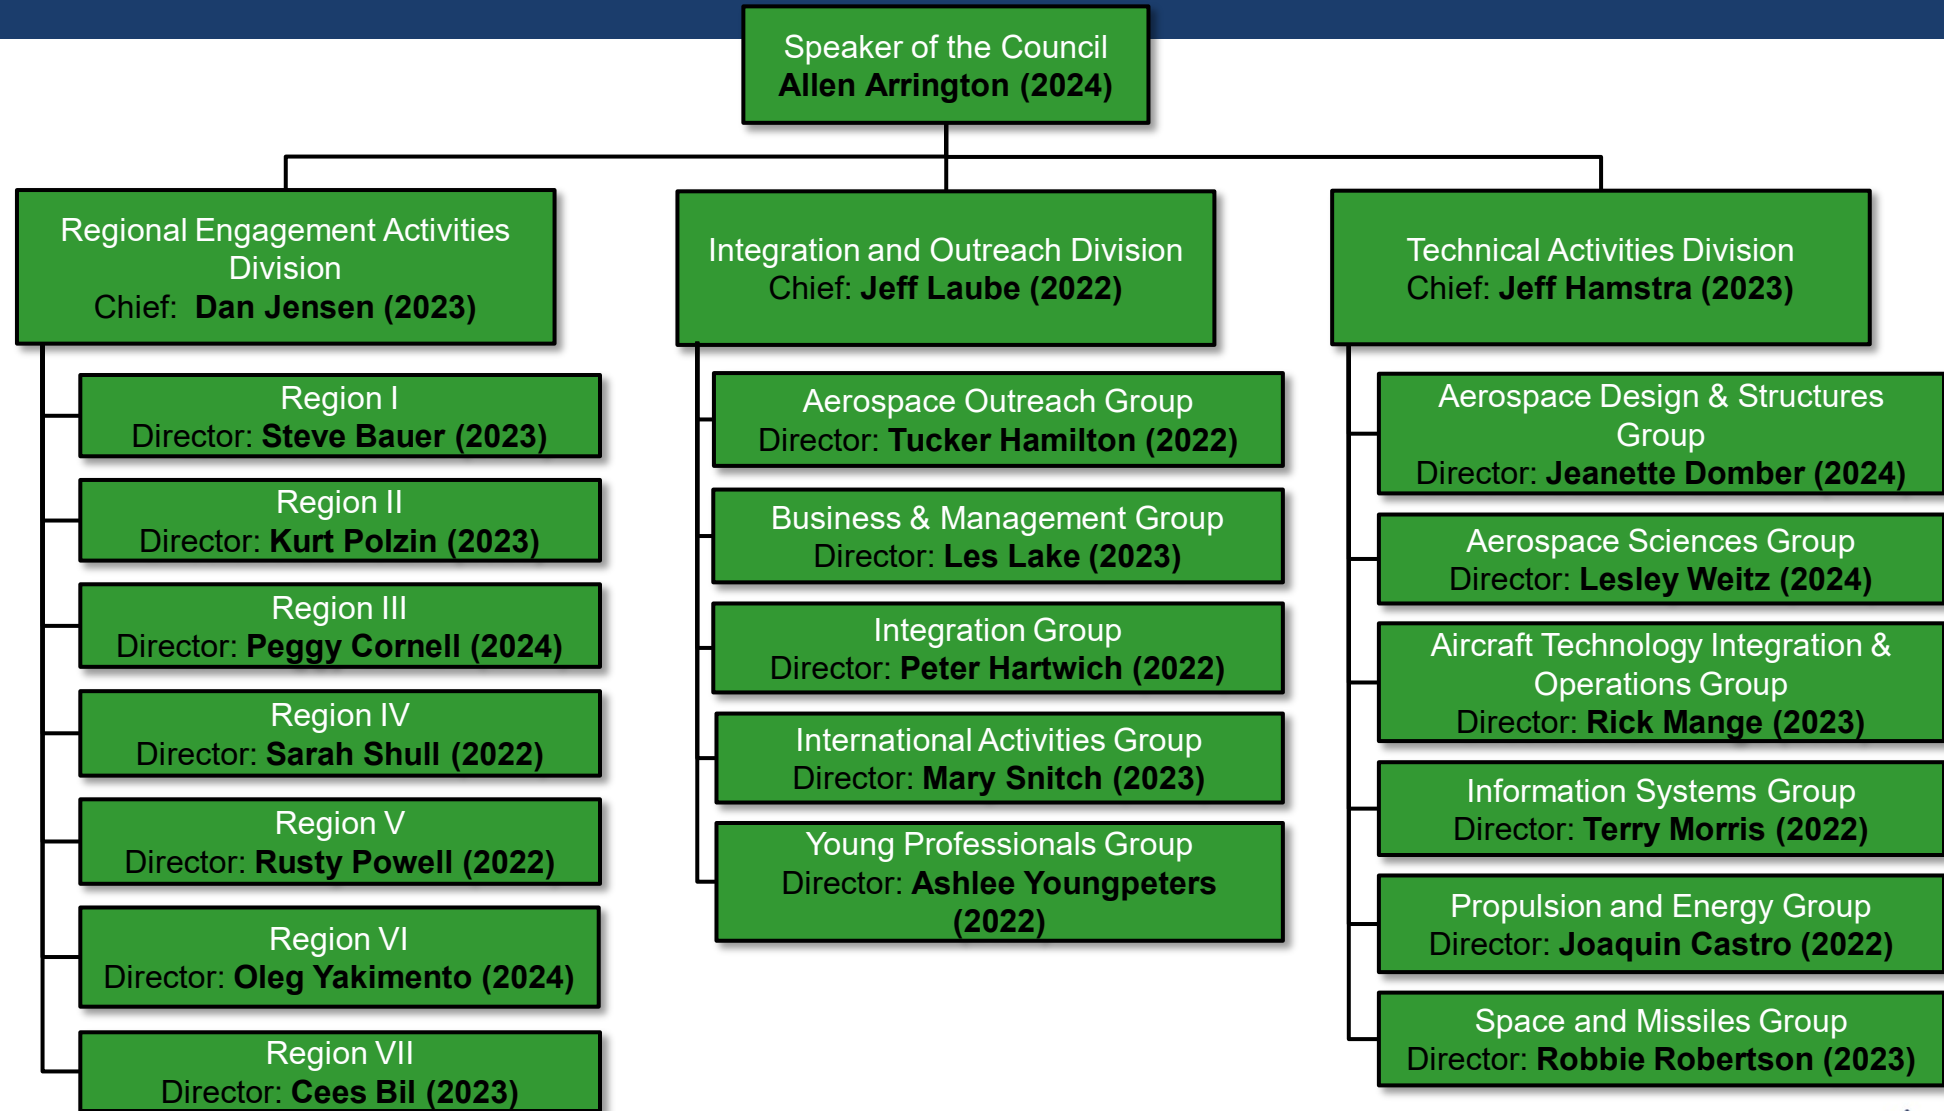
Speaker of the Council
Allen Arrington (2024)

Regional Engagement Activities Division
Chief: Dan Jensen (2023)

Region I
Director: Steve Bauer (2023)

Region II
Director: Kurt Polzin (2023)

Region III
Director: Peggy Cornell (2024)

Region IV
Director: Sarah Shull (2022)

Region V
Director: Rusty Powell (2022)

Region VI
Director: Oleg Yakimento (2024)

Region VII
Director: Cees Bil (2023)

Integration and Outreach Division
Chief: Jeff Laube (2022)

Aerospace Outreach Group
Director: Tucker Hamilton (2022)

Business & Management Group
Director: Les Lake (2023)

Integration Group
Director: Peter Hartwich (2022)

International Activities Group
Director: Mary Snitch (2023)

Young Professionals Group
Director: Ashlee Youngpeters (2022)

Technical Activities Division
Chief: Jeff Hamstra (2023)

Aerospace Design & Structures Group
Director: Jeanette Domber (2024)

Aerospace Sciences Group
Director: Lesley Weitz (2024)

Aircraft Technology Integration & Operations Group
Director: Rick Mange (2023)

Information Systems Group
Director: Terry Morris (2022)

Propulsion and Energy Group
Director: Joaquin Castro (2022)

Space and Missiles Group
Director: Robbie Robertson (2023)